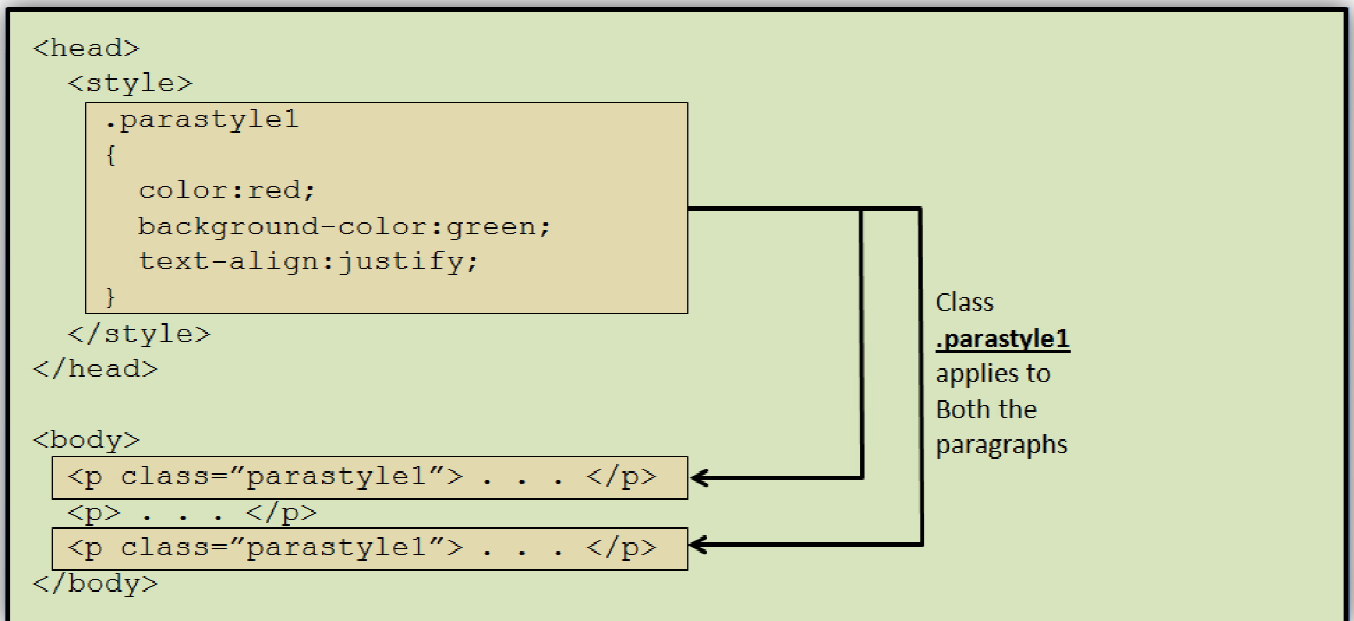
<head>
<style>
.parastyle1
{
color:red;
background-color:green;
text-align:justify;
}
</style>
</head>

<body>
<p class="parastyle1"> . . . </p>
<p> . . . </p>
<p class="parastyle1"> . . . </p>
</body>

Class **.parastyle1** applies to Both the paragraphs